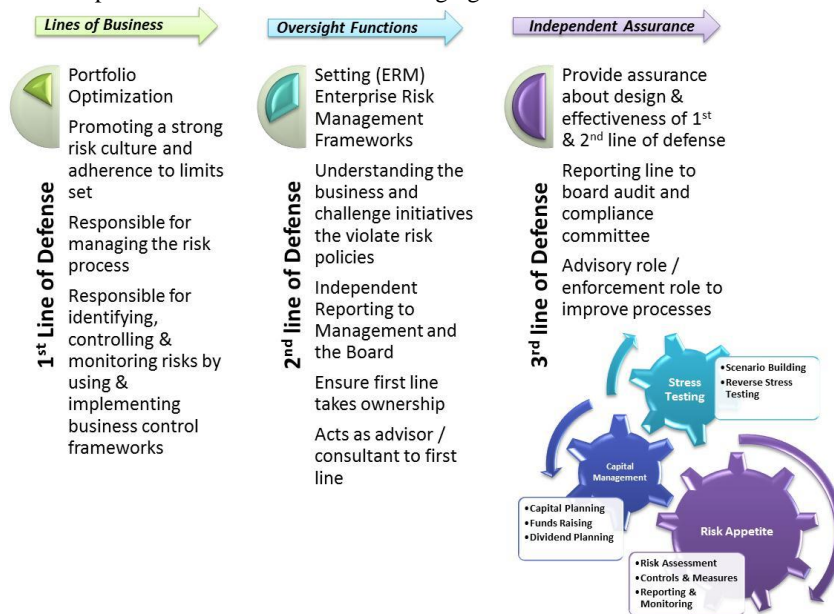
Lines of Business

Oversight Functions

Independent Assurance

1st Line of Defense

Portfolio Optimization

Promoting a strong risk culture and adherence to limits set

Responsible for managing the risk process

Responsible for identifying, controlling & monitoring risks by using & implementing business control frameworks

2nd line of Defense

Setting (ERM) Enterprise Risk Management Frameworks

Understanding the business and challenge initiatives the violate risk policies

Independent Reporting to Management and the Board

Ensure first line takes ownership

Acts as advisor / consultant to first line

3rd line of Defense

Provide assurance about design & effectiveness of 1st & 2nd line of defense

Reporting line to board audit and compliance committee

Advisory role / enforcement role to improve processes

Stress Testing

• Scenario Building
• Reverse Stress Testing

Capital Management

• Capital Planning
• Funds Raising
• Dividend Planning

Risk Appetite

• Risk Assessment
• Controls & Measures
• Reporting & Monitoring